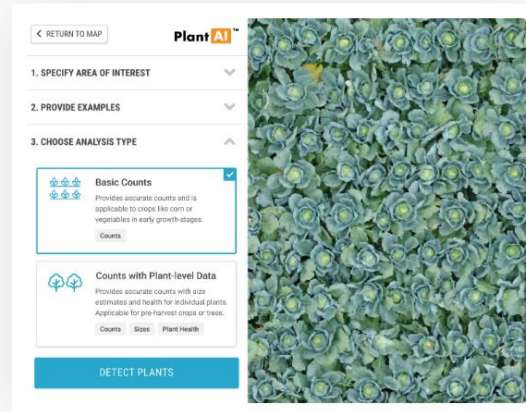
< RETURN TO MAP

Plant AI™

1. SPECIFY AREA OF INTEREST

2. PROVIDE EXAMPLES

3. CHOOSE ANALYSIS TYPE

Basic Counts

Provides accurate counts and is applicable to crops like corn or vegetables in early growth-stages.

Counts

Counts with Plant-level Data

Provides accurate counts with size estimates and health for individual plants. Applicable for pre-harvest crops or trees.

Counts | Sizes | Plant Health

DETECT PLANTS